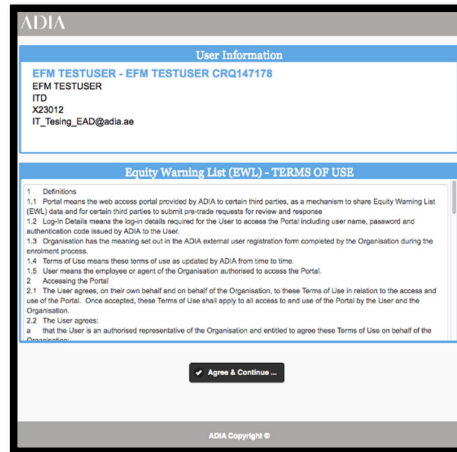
ADIA

User Information

EFM TESTUSER - EFM TESTUSER CRQ147178
EFM TESTUSER
ITD
X23012
IT_Tesing_EAD@adia.ae

Equity Warning List (EWL) - TERMS OF USE

1 Definitions
1.1 Portal means the web access portal provided by ADIA to certain third parties, as a mechanism to share Equity Warning List (EWL) data and for certain third parties to submit pre-trade requests for review and response
1.2 Log-in Details means the log-in details required for the User to access the Portal including user name, password and authentication code issued by ADIA to the User.
1.3 Organisation has the meaning set out in the ADIA external user registration form completed by the Organisation during the enrolment process.
1.4 Terms of Use means these terms of use as updated by ADIA from time to time.
1.5 User means the employee or agent of the Organisation authorised to access the Portal.
2 Accessing the Portal
2.1 The User agrees, on their own behalf and on behalf of the Organisation, to these Terms of Use in relation to the access and use of the Portal. Once accepted, these Terms of Use shall apply to all access to and use of the Portal by the User and the Organisation.
2.2 The User agrees:
a that the User is an authorised representative of the Organisation and entitled to agree these Terms of Use on behalf of the Organisation;

✔ Agree & Continue ...

ADIA Copyright ©